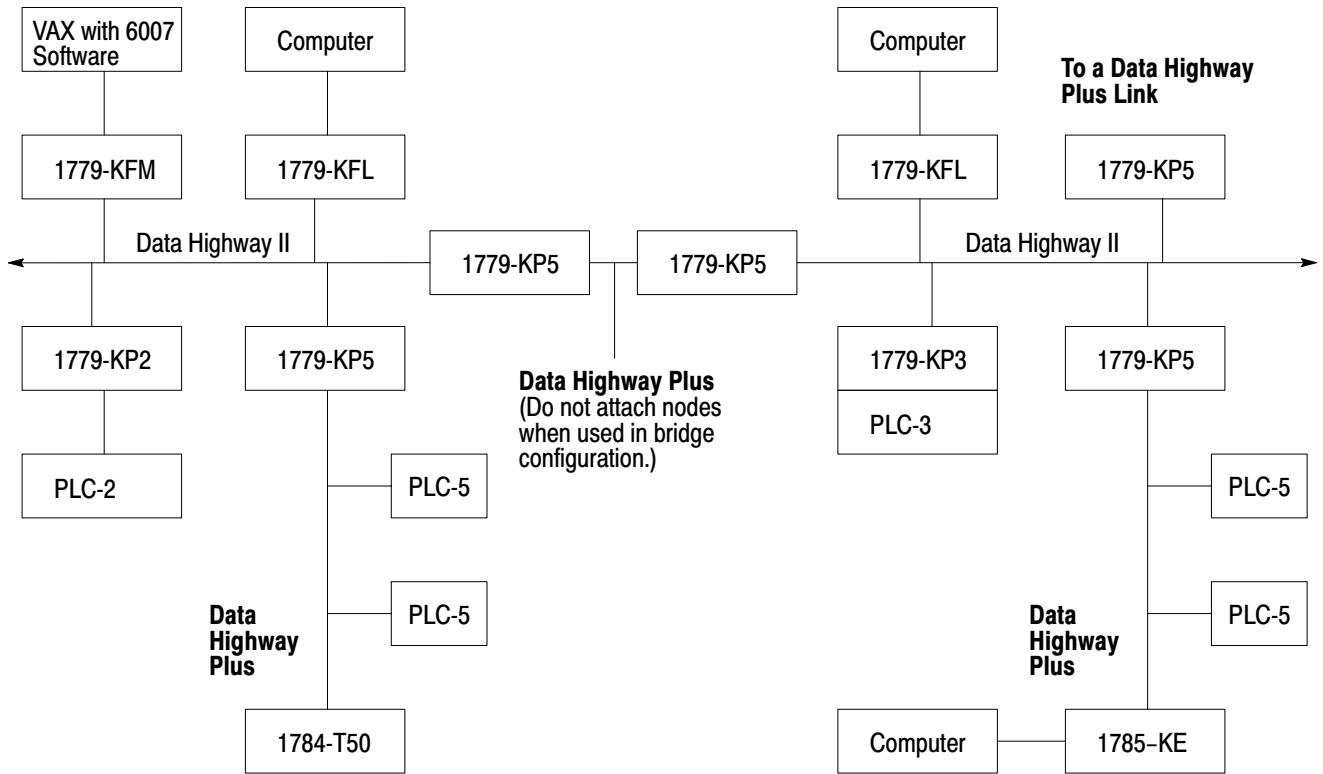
VAX with 6007 Software

Computer

Computer

To a Data Highway Plus Link

1779-KFM

1779-KFL

1779-KFL

1779-KP5

Data Highway II

1779-KP5

1779-KP5

Data Highway II

1779-KP2

1779-KP5

Data Highway Plus
(Do not attach nodes when used in bridge configuration.)

1779-KP3

PLC-3

1779-KP5

PLC-2

PLC-5

PLC-5

PLC-5

PLC-5

Data Highway Plus

Data Highway Plus

1784-T50

Computer

1785–KE